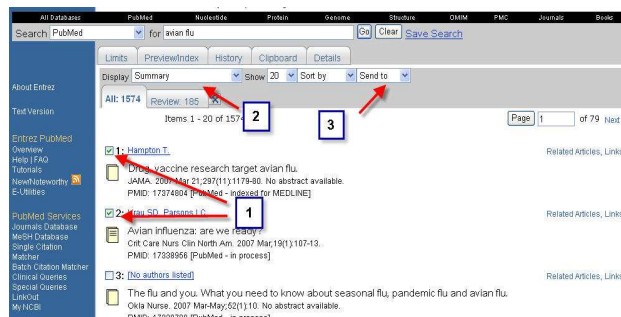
All Databases PubMed Nucleotide Protein Genome Structure OMIM PMC Journals Books

Search PubMed for avian flu Go Clear Save Search

Limits Preview/Index History Clipboard Details

About Entrez

Text Version

Entrez PubMed
Overview
Help | FAQ
Tutorials
New/Noteworthy
E-Utilities

PubMed Services
Journals Database
MeSH Database
Single Citation Matcher
Batch Citation Matcher
Clinical Queries
Special Queries
LinkOut
My NCBI

Display Summary Show 20 Sort by Send to

2

All: 1574 Review: 185

3

Items 1 - 20 of 1574

Page 1 of 79 Next

1: Hampton T.
Drug, vaccine research target avian flu.
JAMA. 2007 Mar 21;297(11):1179-80. No abstract available.
PMID: 17374804 [PubMed - indexed for MEDLINE]

Related Articles, Links

1

2: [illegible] SD, Parsons LC.
Avian influenza: are we ready?
Crit Care Nurs Clin North Am. 2007 Mar;19(1):107-13.
PMID: 17338956 [PubMed - in process]

Related Articles, Links

3: [No authors listed]
The flu and you. What you need to know about seasonal flu, pandemic flu and avian flu.
Okla Nurse. 2007 Mar-May;52(1):10. No abstract available.
PMID: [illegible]

Related Articles, Links